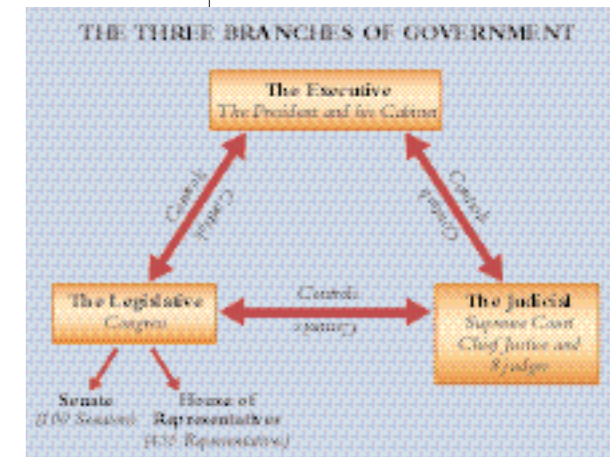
THE THREE BRANCHES OF GOVERNMENT

The Executive
The President and his Cabinet

Controls
Controls

Controls
Controls

The Legislative
Congress

Controls
Controls

The Judicial
Supreme Court
Chief Justice and 8 judges

Senate
(100 Senators)

House of Representatives
(435 Representatives)